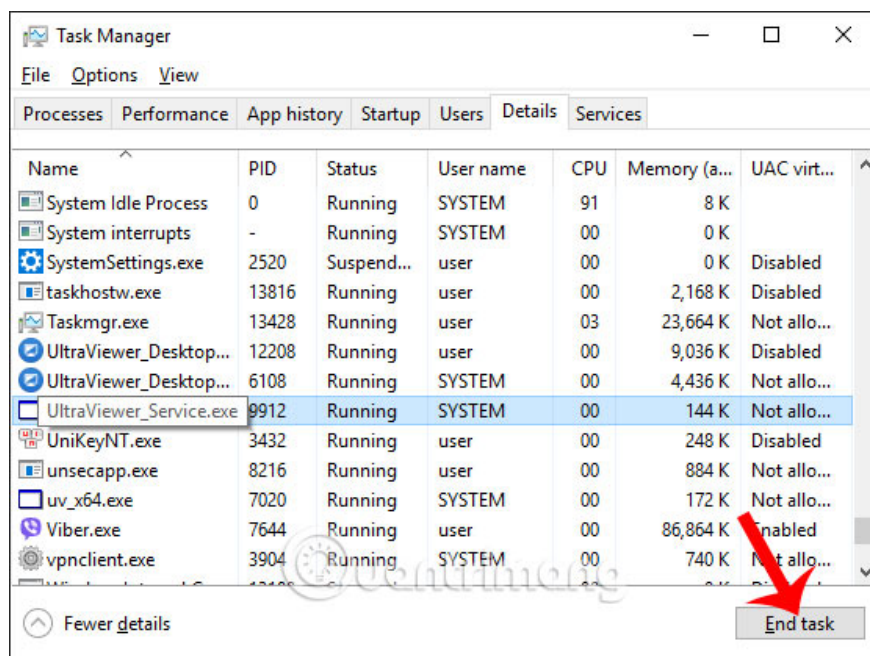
Task Manager

File Options View

Processes Performance App history Startup Users Details Services

| Name | PID | Status | User name | CPU | Memory (a... | UAC virt... |
|---|---|---|---|---|---|---|
| System Idle Process | 0 | Running | SYSTEM | 91 | 8 K | |
| System interrupts | - | Running | SYSTEM | 00 | 0 K | |
| SystemSettings.exe | 2520 | Suspend... | user | 00 | 0 K | Disabled |
| taskhostw.exe | 13816 | Running | user | 00 | 2,168 K | Disabled |
| Taskmgr.exe | 13428 | Running | user | 03 | 23,664 K | Not allo... |
| UltraViewer_Desktop... | 12208 | Running | user | 00 | 9,036 K | Disabled |
| UltraViewer_Desktop... | 6108 | Running | SYSTEM | 00 | 4,436 K | Not allo... |
| UltraViewer_Service.exe | 9912 | Running | SYSTEM | 00 | 144 K | Not allo... |
| UniKeyNT.exe | 3432 | Running | user | 00 | 248 K | Disabled |
| unsecapp.exe | 8216 | Running | user | 00 | 884 K | Not allo... |
| uv_x64.exe | 7020 | Running | SYSTEM | 00 | 172 K | Not allo... |
| Viber.exe | 7644 | Running | user | 00 | 86,864 K | Enabled |
| vpnclient.exe | 3904 | Running | SYSTEM | 00 | 740 K | Not allo... |

Fewer details

End task